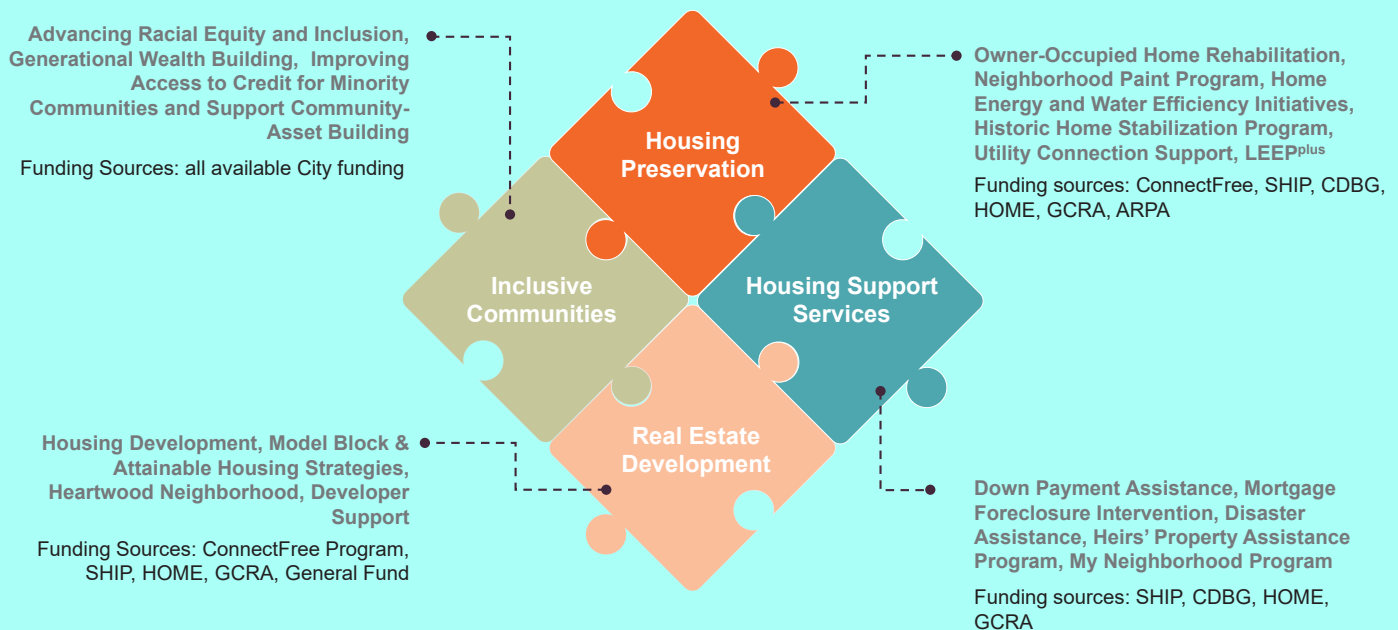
Advancing Racial Equity and Inclusion, Generational Wealth Building, Improving Access to Credit for Minority Communities and Support Community-Asset Building

Funding Sources: all available City funding

Housing Preservation

Owner-Occupied Home Rehabilitation, Neighborhood Paint Program, Home Energy and Water Efficiency Initiatives, Historic Home Stabilization Program, Utility Connection Support, LEEP$^{plus}$

Funding sources: ConnectFree, SHIP, CDBG, HOME, GCRA, ARPA

Inclusive Communities

Housing Support Services

Real Estate Development

Housing Development, Model Block & Attainable Housing Strategies, Heartwood Neighborhood, Developer Support

Funding Sources: ConnectFree Program, SHIP, HOME, GCRA, General Fund

Down Payment Assistance, Mortgage Foreclosure Intervention, Disaster Assistance, Heirs' Property Assistance Program, My Neighborhood Program

Funding sources: SHIP, CDBG, HOME, GCRA